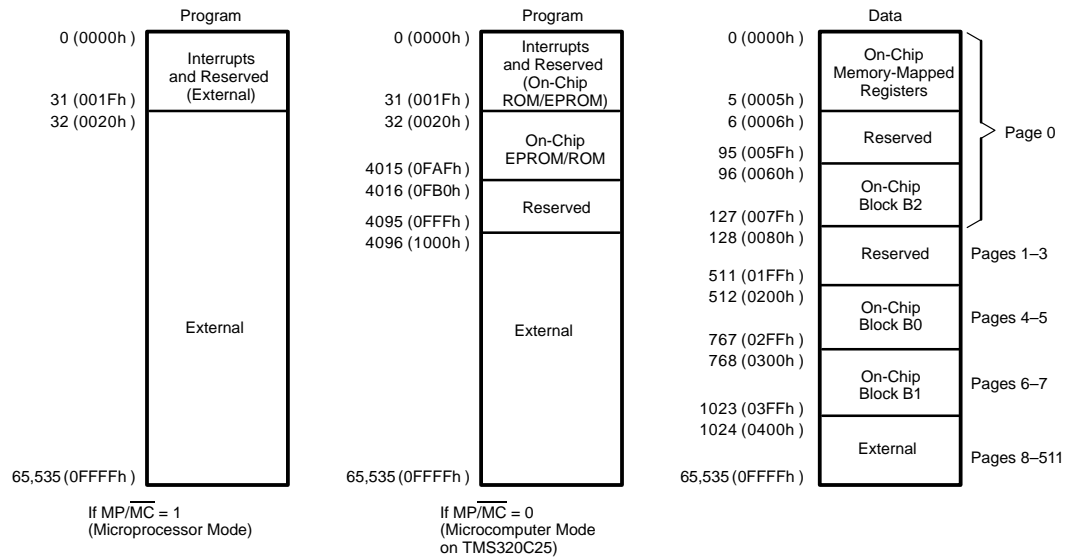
Program

0 (0000h )

Interrupts and Reserved (External)

31 (001Fh )

32 (0020h )

External

65,535 (0FFFFh )

If MP/$\overline{MC}$ = 1 (Microprocessor Mode)

Program

0 (0000h )

Interrupts and Reserved (On-Chip ROM/EPROM)

31 (001Fh )

32 (0020h )

On-Chip EPROM/ROM

4015 (0FAFh )

4016 (0FB0h )

Reserved

4095 (0FFFh )

4096 (1000h )

External

65,535 (0FFFFh )

If MP/$\overline{MC}$ = 0 (Microcomputer Mode on TMS320C25)

Data

0 (0000h )

On-Chip Memory-Mapped Registers

5 (0005h )

6 (0006h )

Reserved

95 (005Fh )

96 (0060h )

On-Chip Block B2

127 (007Fh )

Page 0

128 (0080h )

Reserved

Pages 1–3

511 (01FFh )

512 (0200h )

On-Chip Block B0

Pages 4–5

767 (02FFh )

768 (0300h )

On-Chip Block B1

Pages 6–7

1023 (03FFh )

1024 (0400h )

External

Pages 8–511

65,535 (0FFFFh )